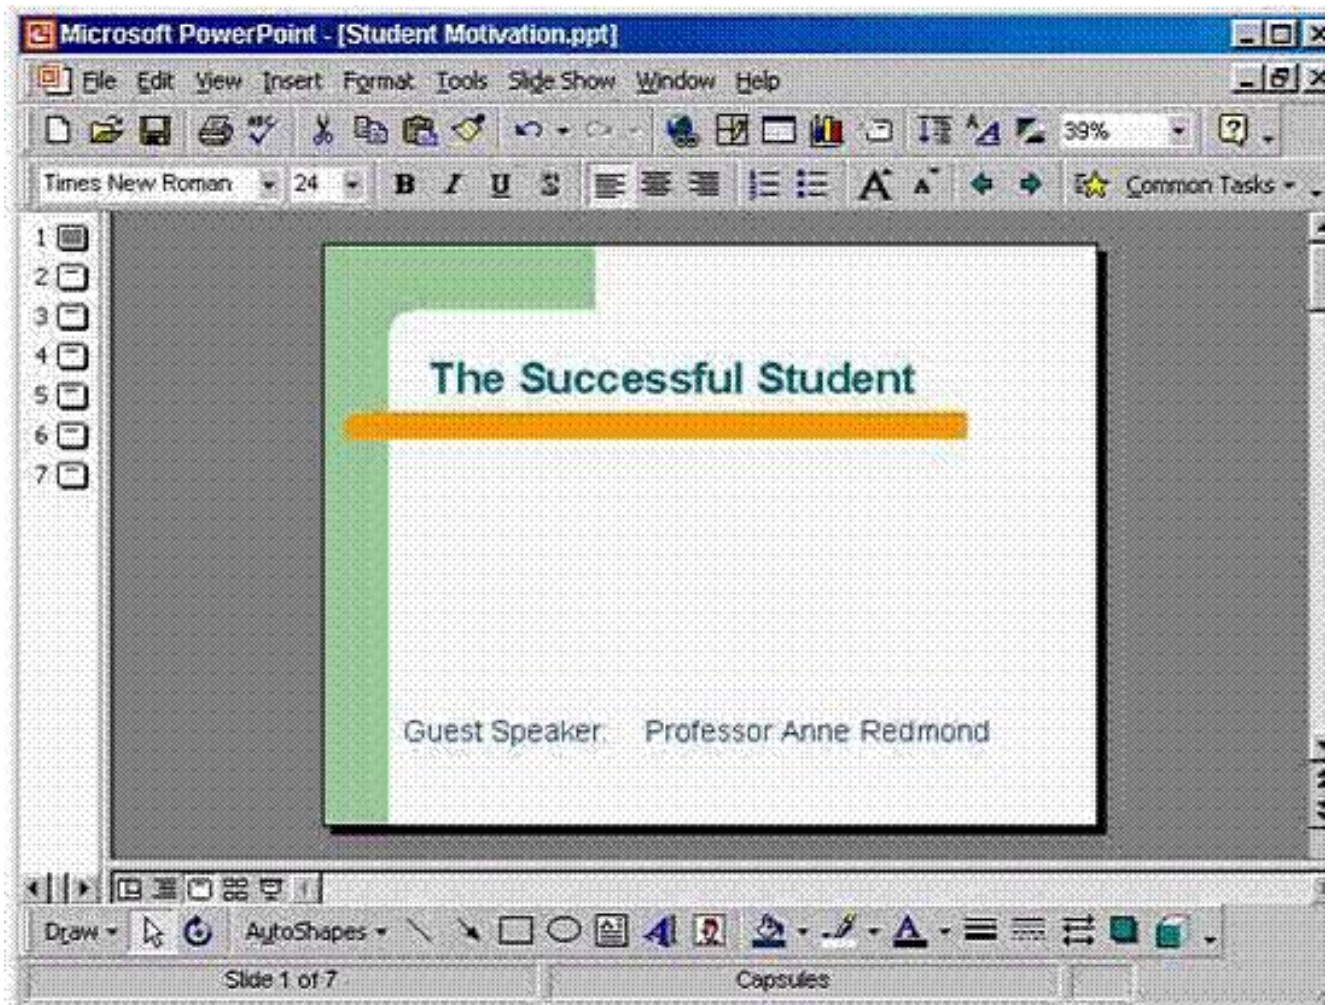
Microsoft PowerPoint - [Student Motivation.ppt]

File Edit View Insert Format Tools Slide Show Window Help

39%

Times New Roman 24 B I U S Common Tasks

1
2
3
4
5
6
7

The Successful Student

Guest Speaker: Professor Anne Redmond

Draw AutoShapes

Slide 1 of 7 Capsules